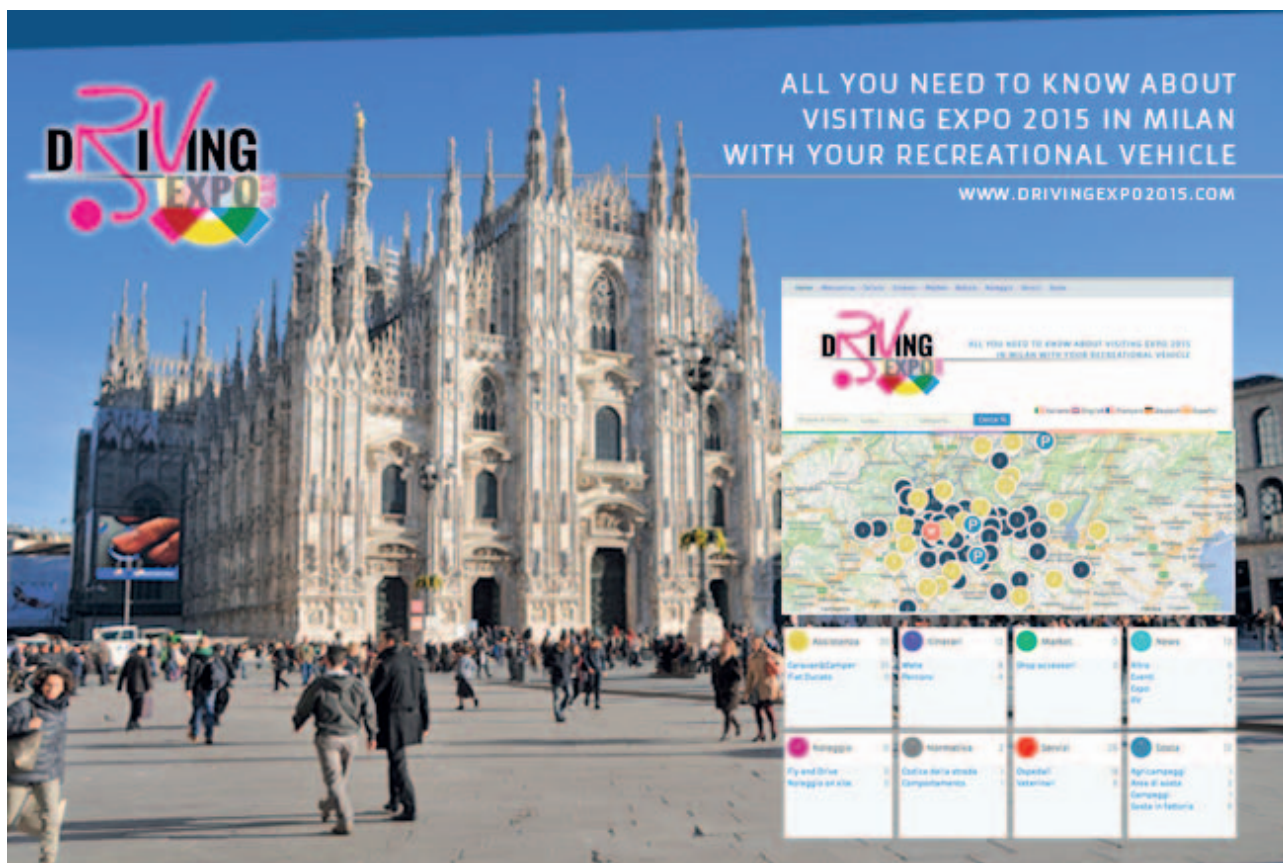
DRIVING EXPO 2015

ALL YOU NEED TO KNOW ABOUT VISITING EXPO 2015 IN MILAN WITH YOUR RECREATIONAL VEHICLE

WWW.DRIVINGEXPO2015.COM

DRIVING EXPO

ALL YOU NEED TO KNOW ABOUT VISITING EXPO 2015 IN MILAN WITH YOUR RECREATIONAL VEHICLE

Cerca

Assistenza
Caravan&Camper
Fiat Ducato

Itinerari
Mete
Percorsi

Market
Shop accessori

News
Altro
Eventi
Expo
RV

Noleggio
Fly and Drive
Noleggio en site

Normativa
Codice della strada
Comportamento

Servizi
Ospedali
Veterinari

Sosta
Agricampeggi
Aree di sosta
Campeggi
Soste in fattoria